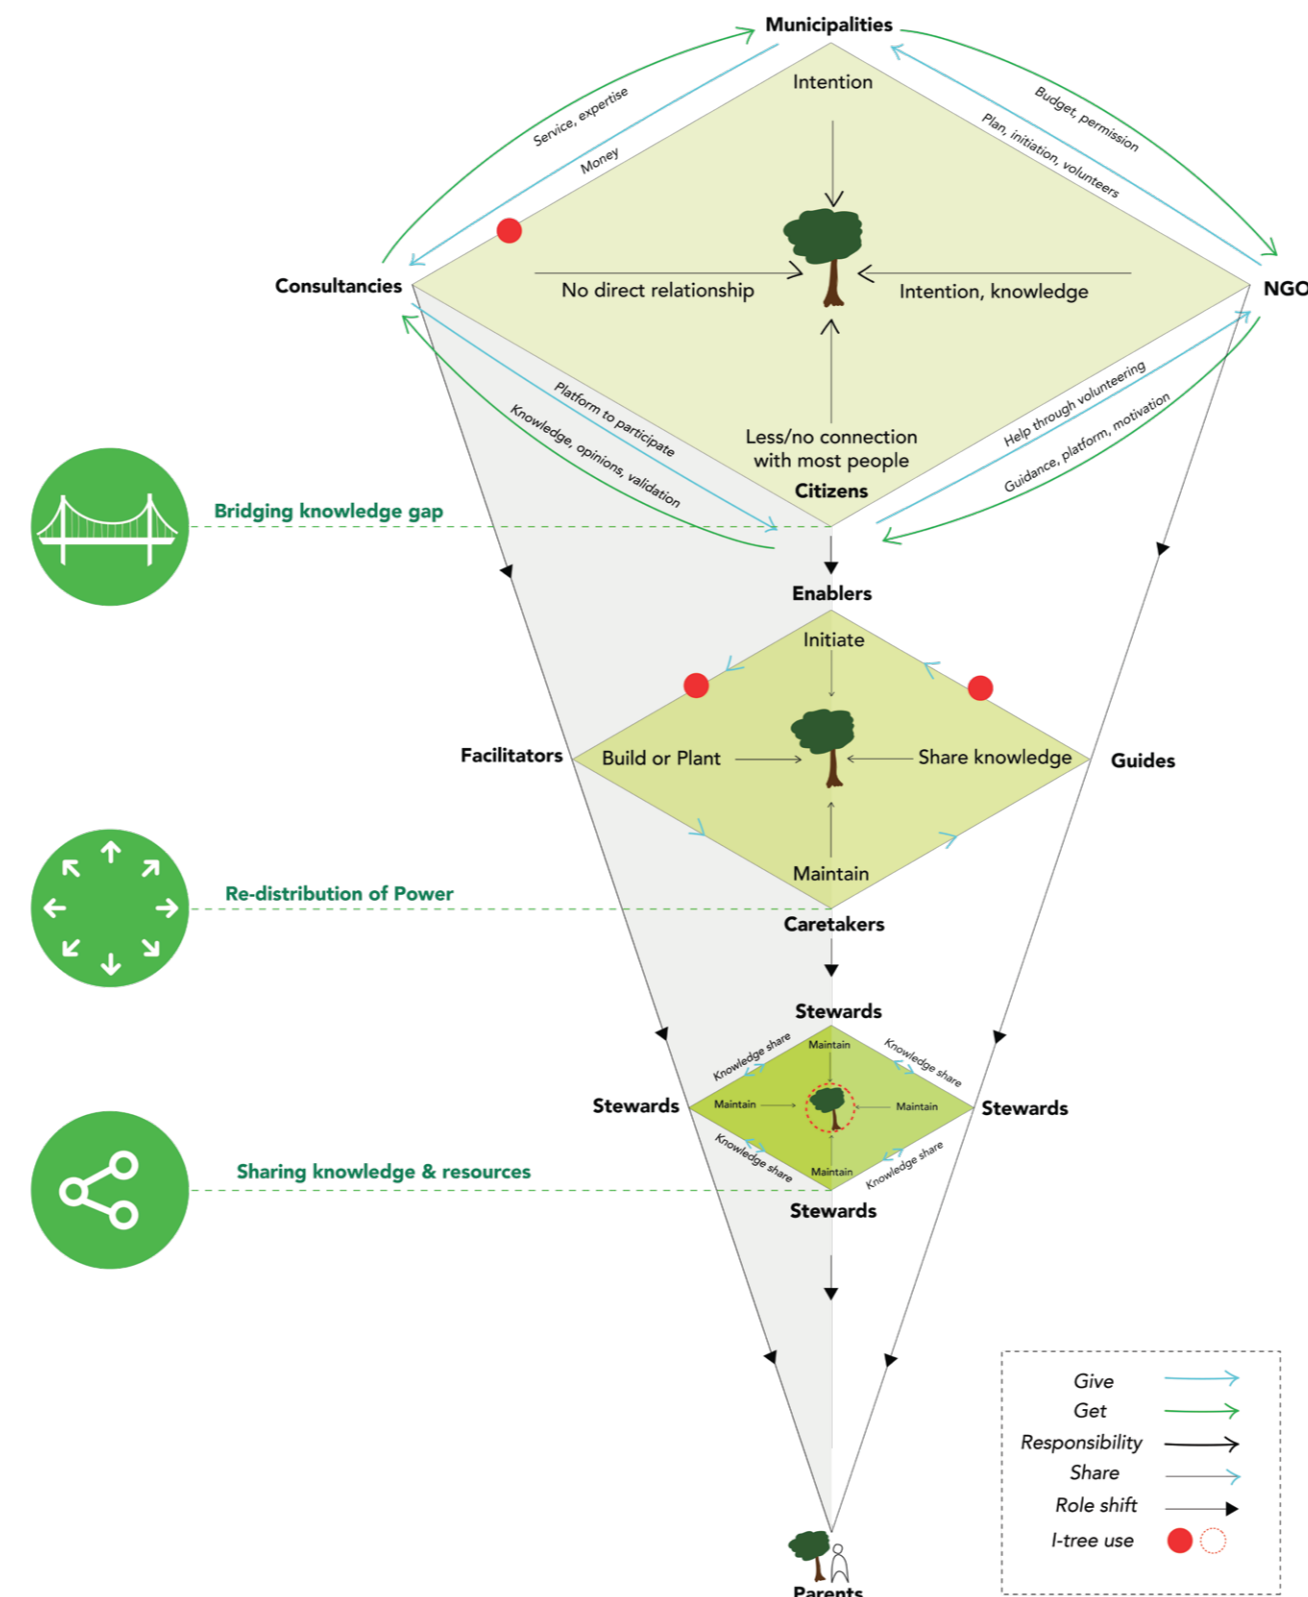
Municipalities

Service, expertise

Money

Budget, permission

Plan, initiation, volunteers

Intention

Consultancies

No direct relationship

Intention, knowledge

NGO

Platform to participate

Knowledge, opinions, validation

Help through volunteering

Guidance, platform, motivation

Less/no connection with most people

Citizens

Bridging knowledge gap

Enablers

Initiate

Facilitators

Build or Plant

Share knowledge

Guides

Maintain

Re-distribution of Power

Caretakers

Stewards

Knowledge share

Maintain

Knowledge share

Stewards

Maintain

Maintain

Stewards

Knowledge share

Maintain

Knowledge share

Sharing knowledge & resources

Stewards

Give

Get

Responsibility

Share

Role shift

I-tree use

Parents